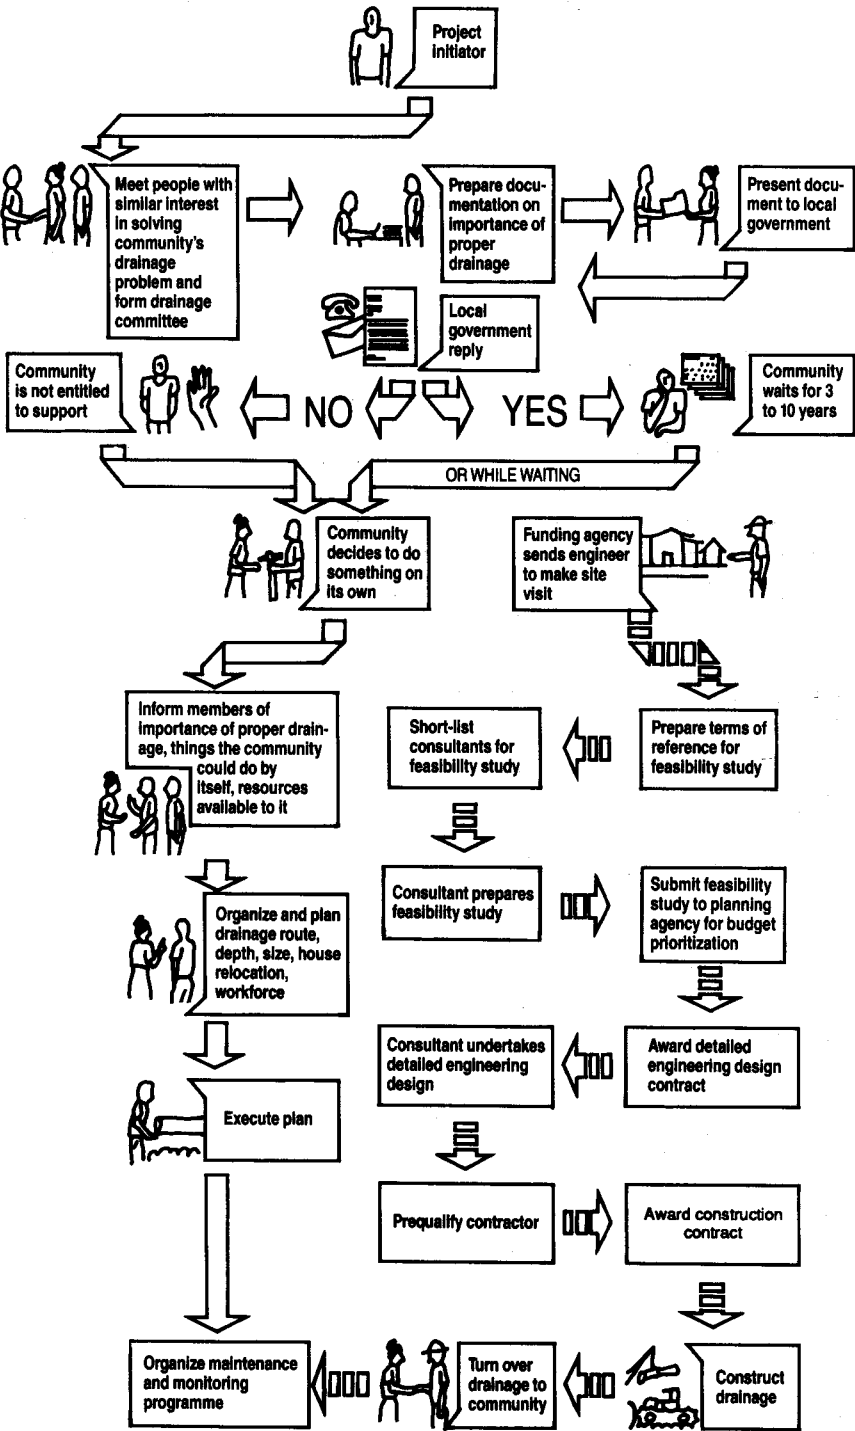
Project initiator

Meet people with similar interest in solving community's drainage problem and form drainage committee

Prepare documentation on importance of proper drainage

Present document to local government

Local government reply

Community is not entitled to support

NO

YES

Community waits for 3 to 10 years

OR WHILE WAITING

Community decides to do something on its own

Funding agency sends engineer to make site visit

Inform members of importance of proper drainage, things the community could do by itself, resources available to it

Short-list consultants for feasibility study

Prepare terms of reference for feasibility study

Consultant prepares feasibility study

Submit feasibility study to planning agency for budget prioritization

Organize and plan drainage route, depth, size, house relocation, workforce

Consultant undertakes detailed engineering design

Award detailed engineering design contract

Execute plan

Prequalify contractor

Award construction contract

Organize maintenance and monitoring programme

Turn over drainage to community

Construct drainage